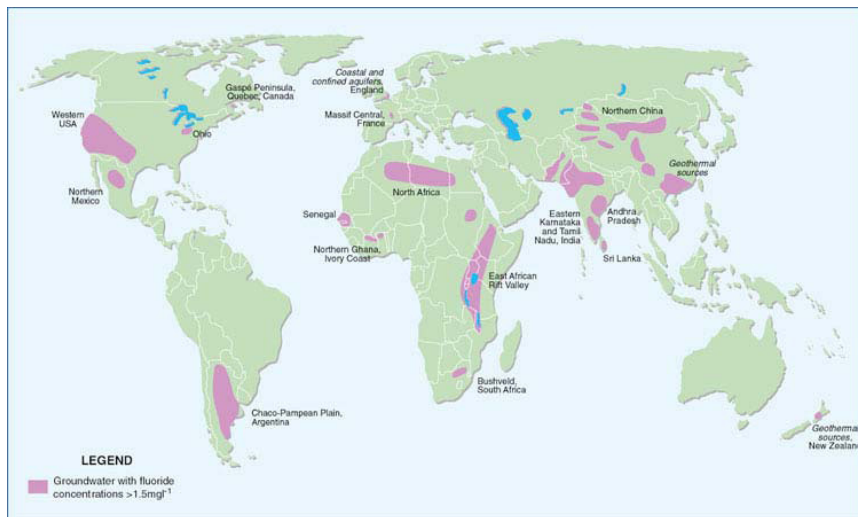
Western USA

Gaspé Peninsula, Quebec, Canada

Ohio

Coastal and confined aquifers, England

Massif Central, France

Northern China

Geothermal sources

Northern Mexico

North Africa

Senegal

Northern Ghana, Ivory Coast

Eastern Karnataka and Tamil Nadu, India

Andhra Pradesh

Sri Lanka

East African Rift Valley

Bushveld, South Africa

Chaco-Pampean Plain, Argentina

Geothermal sources, New Zealand

LEGEND

Groundwater with fluoride concentrations >1.5mgl$^{-1}$